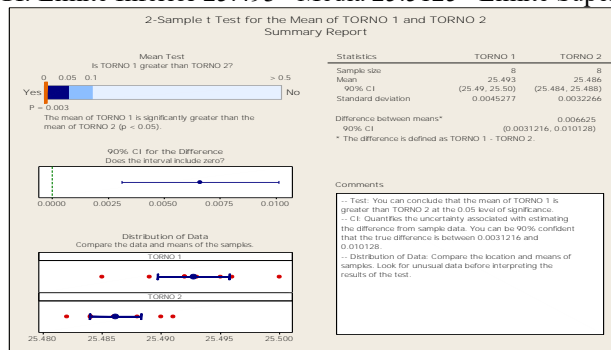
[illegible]

2-Sample t Test for the Mean of TORNO 1 and TORNO 2
Summary Report

Mean Test
Is TORNO 1 greater than TORNO 2?

0 0.05 0.1 > 0.5
Yes No
P = 0.003

The mean of TORNO 1 is significantly greater than the mean of TORNO 2 (p < 0.05).

| Statistics | TORNO 1 | TORNO 2 |
|---|---|---|
| Sample size | 8 | 8 |
| Mean | 25.493 | 25.486 |
| 90% CI | (25.49, 25.50) | (25.484, 25.488) |
| Standard deviation | 0.0045277 | 0.0032266 |

Difference between means* 0.006625
90% CI (0.0031216, 0.010128)
* The difference is defined as TORNO 1 - TORNO 2.

90% CI for the Difference
Does the interval include zero?

0.0000 0.0025 0.0050 0.0075 0.0100

Comments
-- Test: You can conclude that the mean of TORNO 1 is greater than TORNO 2 at the 0.05 level of significance.
-- CI: Quantifies the uncertainty associated with estimating the difference from sample data. You can be 90% confident that the true difference is between 0.0031216 and 0.010128.
-- Distribution of Data: Compare the location and means of samples. Look for unusual data before interpreting the results of the test.

Distribution of Data
Compare the data and means of the samples.

TORNO 1
TORNO 2

25.480 25.485 25.490 25.495 25.500